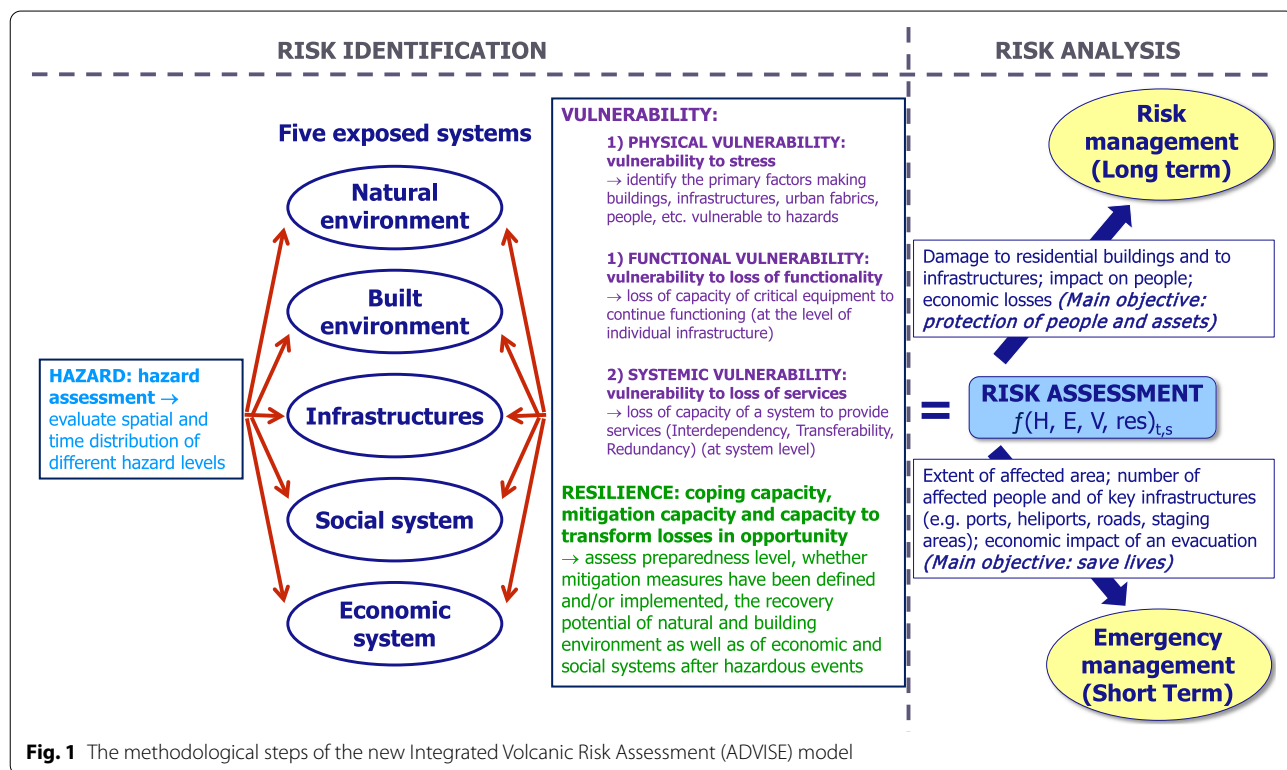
RISK IDENTIFICATION

RISK ANALYSIS

Five exposed systems

Natural environment

Built environment

Infrastructures

Social system

Economic system

HAZARD: hazard assessment → evaluate spatial and time distribution of different hazard levels

VULNERABILITY:

1) PHYSICAL VULNERABILITY: vulnerability to stress → identify the primary factors making buildings, infrastructures, urban fabrics, people, etc. vulnerable to hazards

1) FUNCTIONAL VULNERABILITY: vulnerability to loss of functionality → loss of capacity of critical equipment to continue functioning (at the level of individual infrastructure)

2) SYSTEMIC VULNERABILITY: vulnerability to loss of services → loss of capacity of a system to provide services (Interdependency, Transferability, Redundancy) (at system level)

RESILIENCE: coping capacity, mitigation capacity and capacity to transform losses in opportunity → assess preparedness level, whether mitigation measures have been defined and/or implemented, the recovery potential of natural and building environment as well as of economic and social systems after hazardous events

Risk management (Long term)

Damage to residential buildings and to infrastructures; impact on people; economic losses (Main objective: protection of people and assets)

=

RISK ASSESSMENT
$f(H, E, V, res)_{t,s}$

Extent of affected area; number of affected people and of key infrastructures (e.g. ports, heliports, roads, staging areas); economic impact of an evacuation (Main objective: save lives)

Emergency management (Short Term)

Fig. 1 The methodological steps of the new Integrated Volcanic Risk Assessment (ADVISE) model